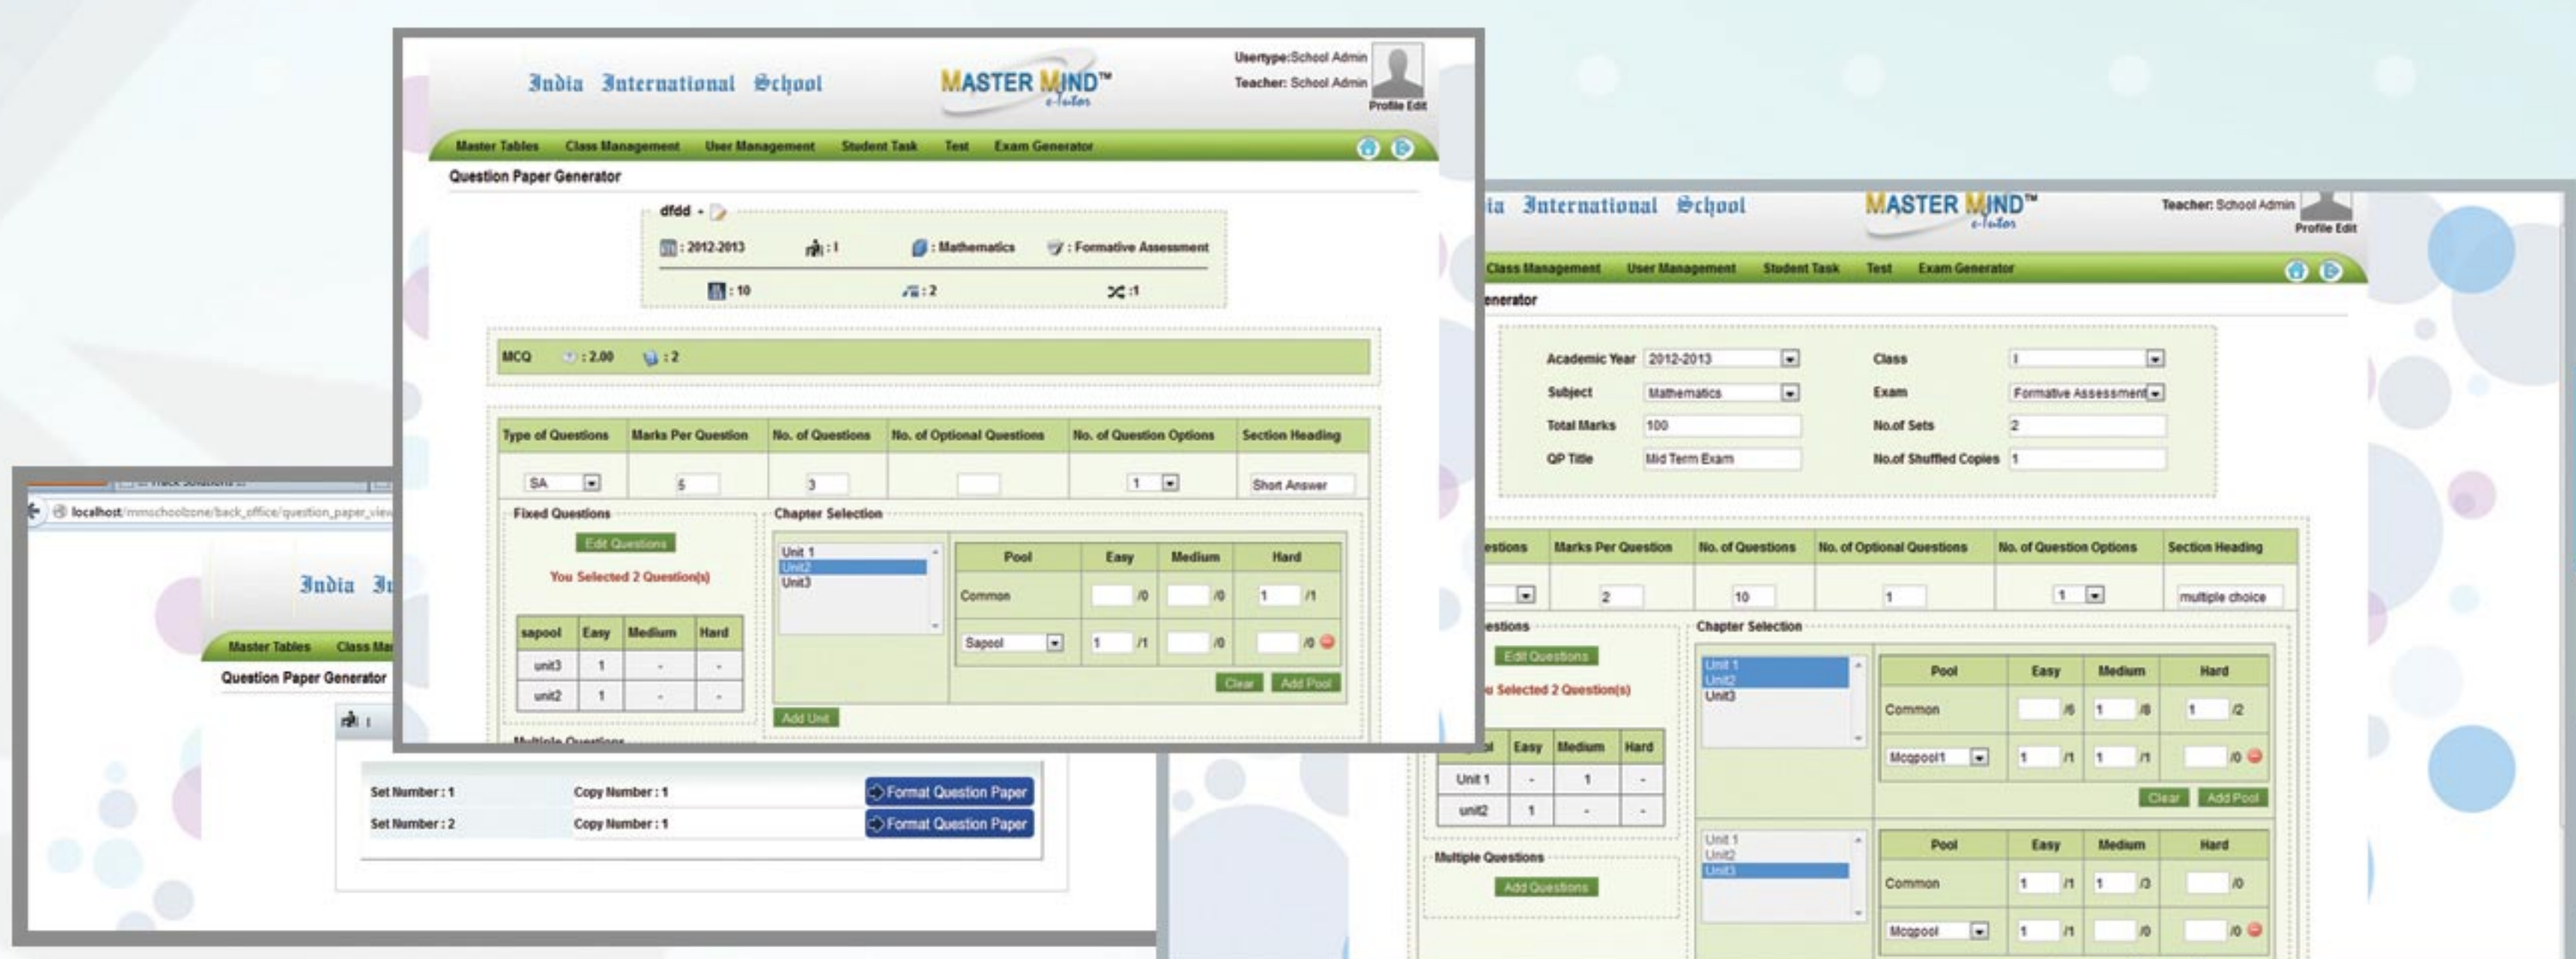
India International School

MASTER MIND™ e-Tutor

Usertype:School Admin
Teacher: School Admin
Profile Edit

Master Tables Class Management User Management Student Task Test Exam Generator

Question Paper Generator

dfdd

: 2012-2013 : 1 : Mathematics : Formative Assessment

: 10 : 2 : 1

MCQ : 2.00 : 2

| Type of Questions | Marks Per Question | No. of Questions | No. of Optional Questions | No. of Question Options | Section Heading |
|---|---|---|---|---|---|
| SA | 5 | 3 | | 1 | Short Answer |

Fixed Questions

Edit Questions

You Selected 2 Question(s)

| sapool | Easy | Medium | Hard |
|---|---|---|---|
| unit3 | 1 | - | - |
| unit2 | 1 | - | - |

Chapter Selection

Unit 1
Unit2
Unit3

| Pool | Easy | Medium | Hard |
|---|---|---|---|
| Common | /0 | /0 | 1 /1 |
| Sapool | 1 /1 | /0 | /0 |

Clear Add Pool

Add Unit

Multiple Questions

localhost/mmschoolzone/back_office/question_paper_view

India In

Master Tables Class Ma

Question Paper Generator

Set Number : 1 Copy Number : 1 Format Question Paper
Set Number : 2 Copy Number : 1 Format Question Paper

ia International School

MASTER MIND™ e-Tutor

Teacher: School Admin
Profile Edit

Class Management User Management Student Task Test Exam Generator

enerator

Academic Year 2012-2013
Class I
Subject Mathematics
Exam Formative Assessment
Total Marks 100
No.of Sets 2
QP Title Mid Term Exam
No.of Shuffled Copies 1

| estions | Marks Per Question | No. of Questions | No. of Optional Questions | No. of Question Options | Section Heading |
|---|---|---|---|---|---|
| | 2 | 10 | 1 | 1 | multiple choice |

estions

Edit Questions

u Selected 2 Question(s)

| ol | Easy | Medium | Hard |
|---|---|---|---|
| Unit 1 | - | 1 | - |
| unit2 | 1 | - | - |

Multiple Questions

Add Questions

Chapter Selection

Unit 1
Unit2
Unit3

| Pool | Easy | Medium | Hard |
|---|---|---|---|
| Common | /6 | 1 /8 | 1 /2 |
| Mcqpool1 | 1 /1 | 1 /1 | /0 |

Clear Add Pool

Unit 1
Unit2
Unit3

| Pool | Easy | Medium | Hard |
|---|---|---|---|
| Common | 1 /1 | 1 /3 | /0 |
| Mcqpool | 1 /1 | /0 | /0 |